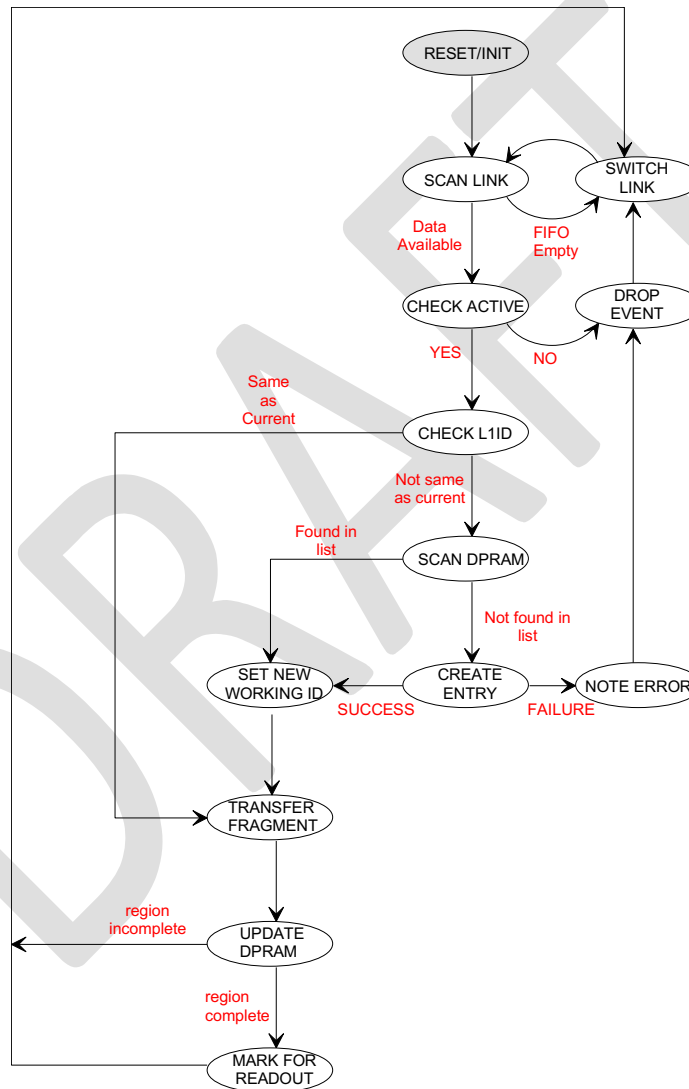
DRAFT

RESET/INIT

SCAN LINK

SWITCH LINK

Data Available

FIFO Empty

CHECK ACTIVE

DROP EVENT

YES

NO

Same as Current

CHECK L1ID

Not same as current

Found in list

SCAN DPRAM

Not found in list

SET NEW WORKING ID

CREATE ENTRY

NOTE ERROR

SUCCESS

FAILURE

TRANSFER FRAGMENT

region incomplete

UPDATE DPRAM

region complete

MARK FOR READOUT